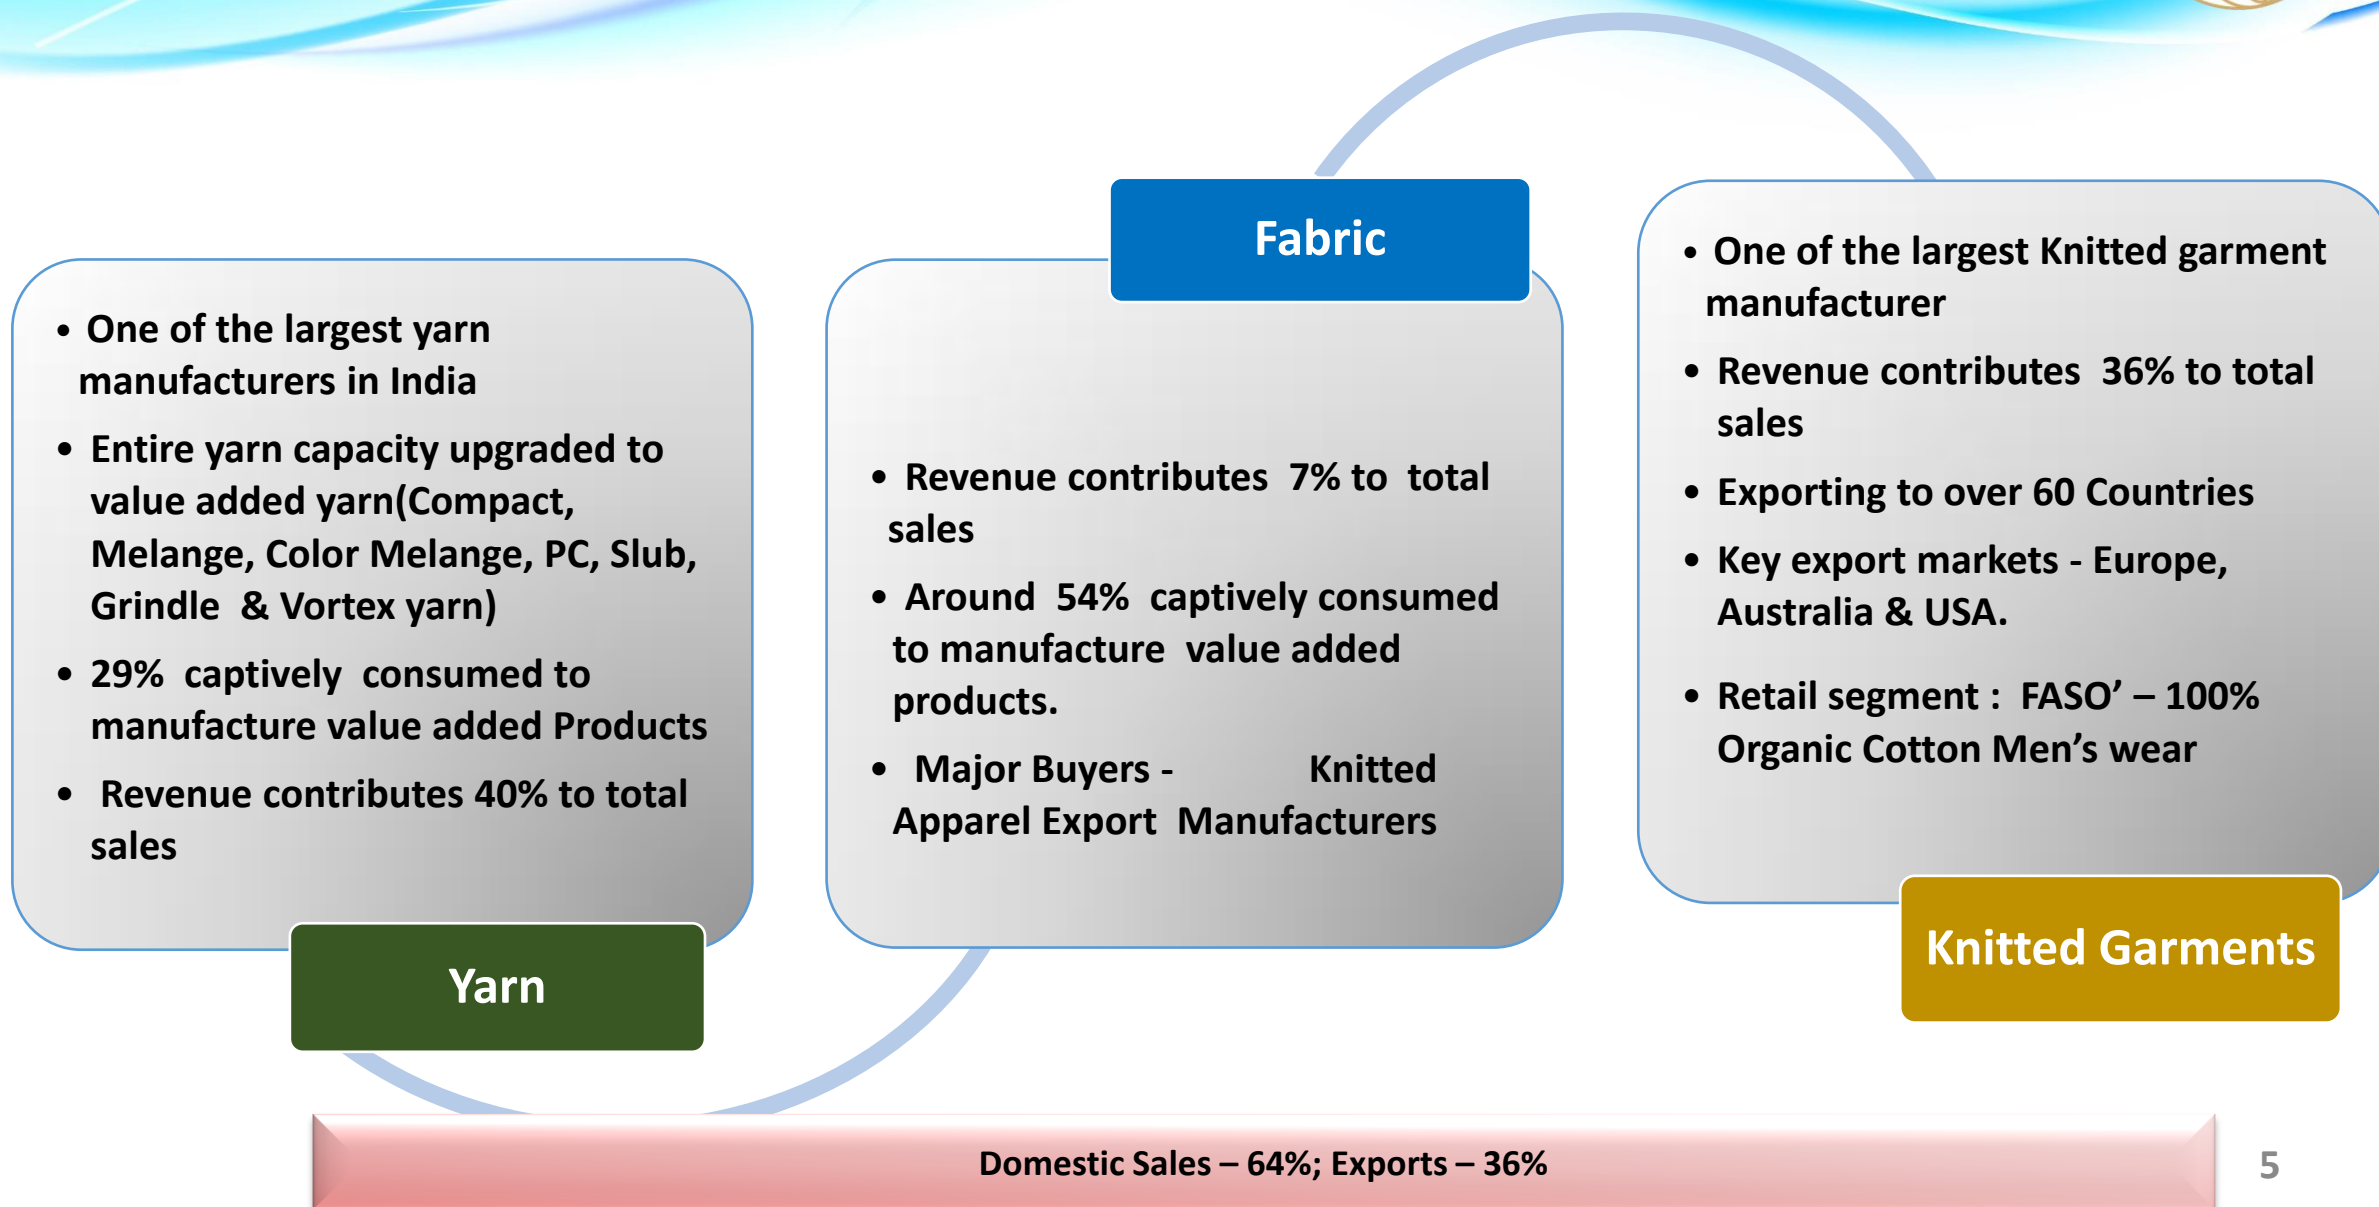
Fabric

- One of the largest yarn manufacturers in India
- Entire yarn capacity upgraded to value added yarn(Compact, Melange, Color Melange, PC, Slub, Grindle & Vortex yarn)
- 29% captively consumed to manufacture value added Products
- Revenue contributes 40% to total sales

Yarn

- Revenue contributes 7% to total sales
- Around 54% captively consumed to manufacture value added products.
- Major Buyers - Knitted Apparel Export Manufacturers

- One of the largest Knitted garment manufacturer
- Revenue contributes 36% to total sales
- Exporting to over 60 Countries
- Key export markets - Europe, Australia & USA.
- Retail segment : FASO' – 100% Organic Cotton Men's wear

Knitted Garments

Domestic Sales – 64%; Exports – 36%

5